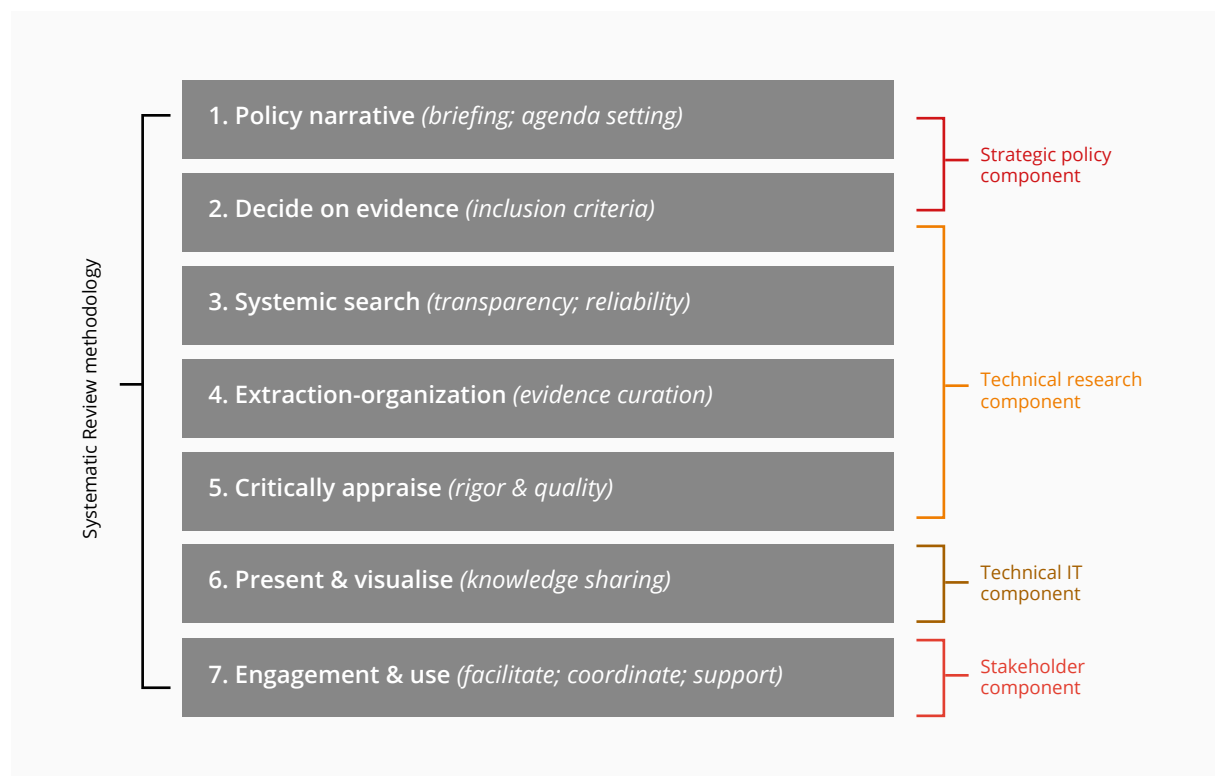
Systematic Review methodology

1. Policy narrative *(briefing; agenda setting)*

2. Decide on evidence *(inclusion criteria)*

3. Systemic search *(transparency; reliability)*

4. Extraction-organization *(evidence curation)*

5. Critically appraise *(rigor & quality)*

6. Present & visualise *(knowledge sharing)*

7. Engagement & use *(facilitate; coordinate; support)*

Strategic policy component

Technical research component

Technical IT component

Stakeholder component